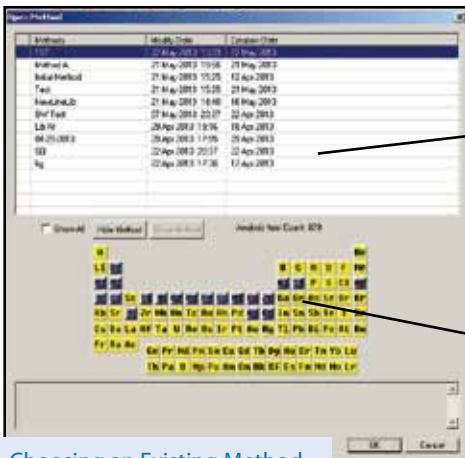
Open Method

| Methods | Modify Date | Creation Date |
|---|---|---|
| TEST | 22 May 2013 13:28 | 13 May 2013 |
| Method A | 21 May 2013 15:56 | 21 May 2013 |
| Initial Method | 21 May 2013 15:25 | 13 Apr 2013 |
| Test | 21 May 2013 15:25 | 21 May 2013 |
| NewLineLib | 21 May 2013 13:48 | 16 May 2013 |
| SW Test | 07 May 2013 23:37 | 22 Apr 2013 |
| Lib W | 28 Apr 2013 18:56 | 19 Apr 2013 |
| 04-25-2013 | 29 Apr 2013 17:05 | 25 Apr 2013 |
| SB | 22 Apr 2013 20:37 | 22 Apr 2013 |
| Ag | 22 Apr 2013 17:36 | 12 Apr 2013 |

Show All  Hide Method  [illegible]  Analytic line Count: 879

H He
Li Be B C N O F Ne
Na Mg Al Si P S Cl Ar
K Ca Sc Ti V Cr Mn Fe Co Ni Cu Zn Ga Ge As Se Br Kr
Rb Sr Y Zr Nb Mo Tc Ru Rh Pd Ag Cd In Sn Sb Te I Xe
Cs Ba La Hf Ta W Re Os Ir Pt Au Hg Tl Pb Bi Po At Rn
Fr Ra Ac
Ce Pr Nd Pm Sm Eu Gd Tb Dy Ho Er Tm Yb Lu
Th Pa U Np Pu Am Cm Bk Cf Es Fm Md No Lr

OK  Cancel

Choosing an Existing Method